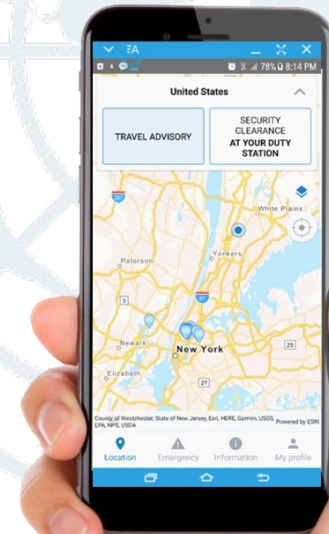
EA
78% 8:14 PM
United States
TRAVEL ADVISORY
SECURITY CLEARANCE AT YOUR DUTY STATION
287
White Plains
Yonkers
Paterson
87
3
Newark
New York
25
Elizabeth
27
County of Westchester, State of New Jersey, Esri, HERE, Garmin, USGS, EPA, NPS, USDA
Powered by ESRI
Location
Emergency
Information
My profile